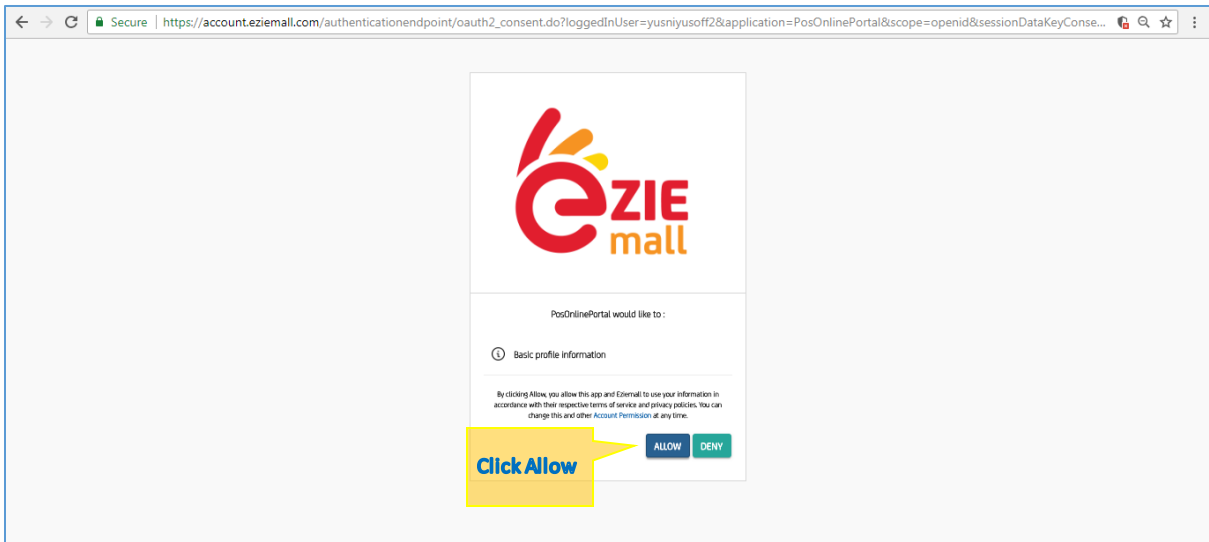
Secure | https://account.eziemall.com/authenticationendpoint/oauth2_consent.do?loggedInUser=yusniyusoff2&application=PosOnlinePortal&scope=openid&sessionDataKeyConse...

eZIE mall

PosOnlinePortal would like to :

Basic profile information

By clicking Allow, you allow this app and Eziemall to use your information in accordance with their respective terms of service and privacy policies. You can change this and other Account Permission at any time.

ALLOW DENY

Click Allow